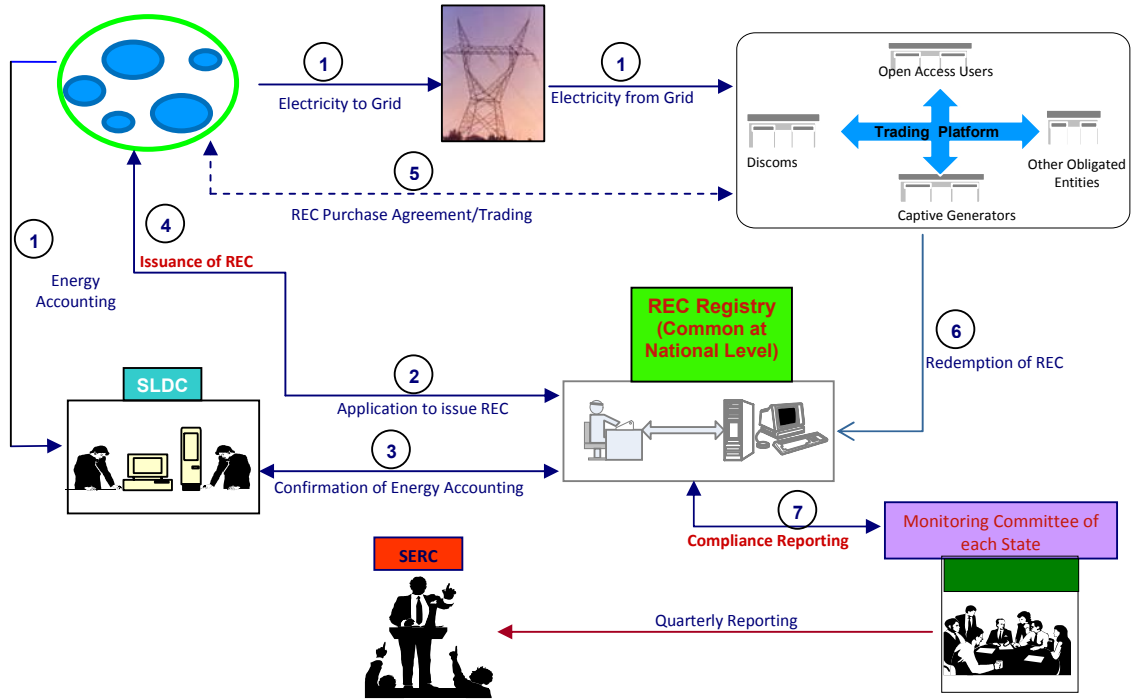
1

Electricity to Grid

1

Electricity from Grid

Open Access Users

Trading Platform

Discoms

Other Obligated Entities

Captive Generators

5

REC Purchase Agreement/Trading

4

Issuance of REC

1

Energy Accounting

REC Registry (Common at National Level)

6

Redemption of REC

SLDC

2

Application to issue REC

3

Confirmation of Energy Accounting

7

Compliance Reporting

Monitoring Committee of each State

SERC

Quarterly Reporting